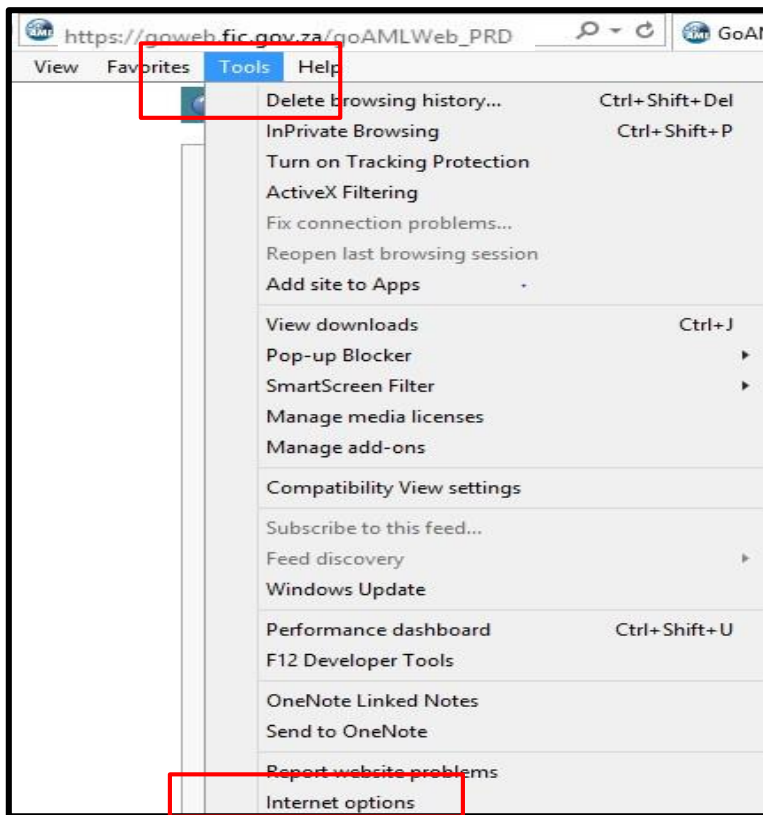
https://goweb.fic.gov.za/goAMLWeb_PRD

GoAM

View Favorites Tools Help

Delete browsing history... Ctrl+Shift+Del
InPrivate Browsing Ctrl+Shift+P
Turn on Tracking Protection
ActiveX Filtering
Fix connection problems...
Reopen last browsing session
Add site to Apps

View downloads Ctrl+J
Pop-up Blocker
SmartScreen Filter
Manage media licenses
Manage add-ons

Compatibility View settings

Subscribe to this feed...
Feed discovery
Windows Update

Performance dashboard Ctrl+Shift+U
F12 Developer Tools

OneNote Linked Notes
Send to OneNote

Report website problems
Internet options